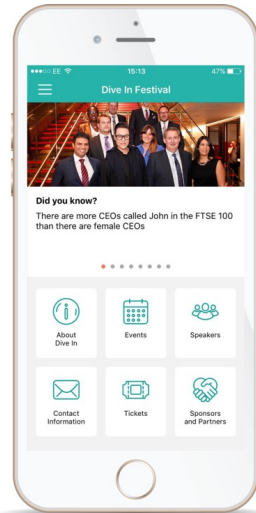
●●●○○ EE 15:13 47%

Dive In Festival

Did you know?

There are more CEOs called John in the FTSE 100 than there are female CEOs

About Dive In

Events

Speakers

Contact Information

Tickets

Sponsors and Partners